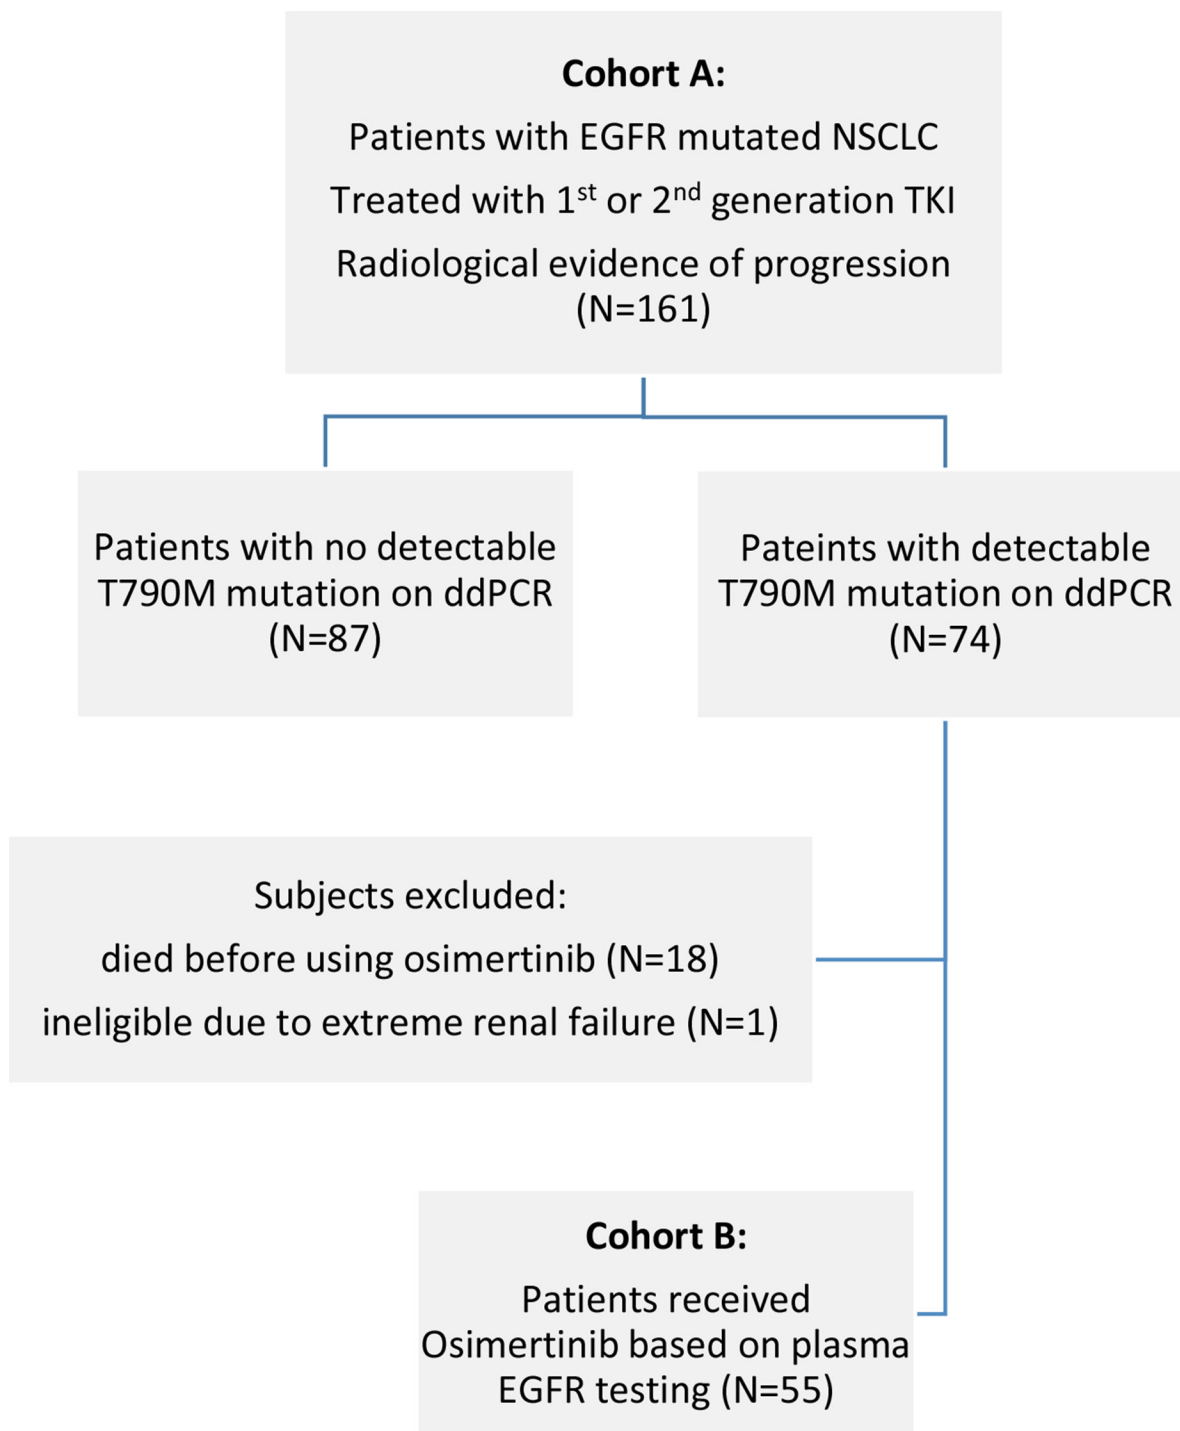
**Cohort A:**

Patients with EGFR mutated NSCLC

Treated with 1$^{st}$ or 2$^{nd}$ generation TKI

Radiological evidence of progression (N=161)

Patients with no detectable T790M mutation on ddPCR (N=87)

Pateints with detectable T790M mutation on ddPCR (N=74)

Subjects excluded:

died before using osimertinib (N=18)

ineligible due to extreme renal failure (N=1)

**Cohort B:**

Patients received Osimertinib based on plasma EGFR testing (N=55)